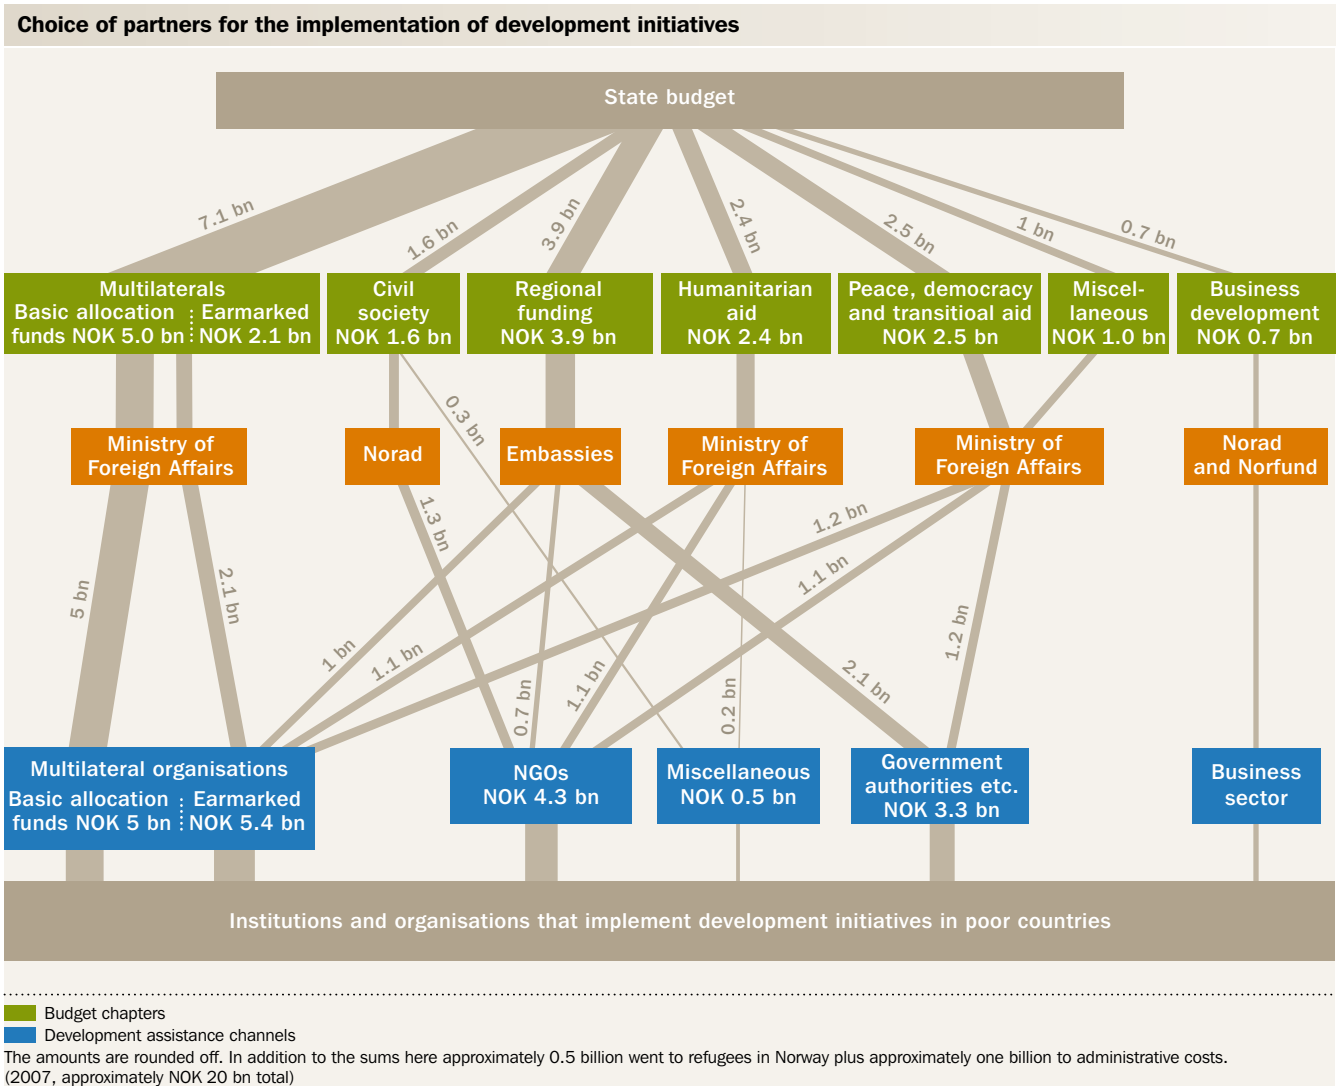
Choice of partners for the implementation of development initiatives

State budget

7.1 bn
1.6 bn
3.9 bn
2.4 bn
2.5 bn
1 bn
0.7 bn

Multilaterals
Basic allocation funds NOK 5.0 bn
Earmarked NOK 2.1 bn

Civil society NOK 1.6 bn

Regional funding NOK 3.9 bn

Humanitarian aid NOK 2.4 bn

Peace, democracy and transitioal aid NOK 2.5 bn

Miscellaneous NOK 1.0 bn

Business development NOK 0.7 bn

Ministry of Foreign Affairs

Norad

Embassies

Ministry of Foreign Affairs

Ministry of Foreign Affairs

Norad and Norfund

0.3 bn
1.3 bn
1.2 bn
1.1 bn
5 bn
2.1 bn
1 bn
1.1 bn
0.7 bn
1.1 bn
0.2 bn
2.1 bn
1.2 bn

Multilateral organisations
Basic allocation funds NOK 5 bn
Earmarked NOK 5.4 bn

NGOs NOK 4.3 bn

Miscellaneous NOK 0.5 bn

Government authorities etc. NOK 3.3 bn

Business sector

Institutions and organisations that implement development initiatives in poor countries

Budget chapters
Development assistance channels
The amounts are rounded off. In addition to the sums here approximately 0.5 billion went to refugees in Norway plus approximately one billion to administrative costs.
(2007, approximately NOK 20 bn total)